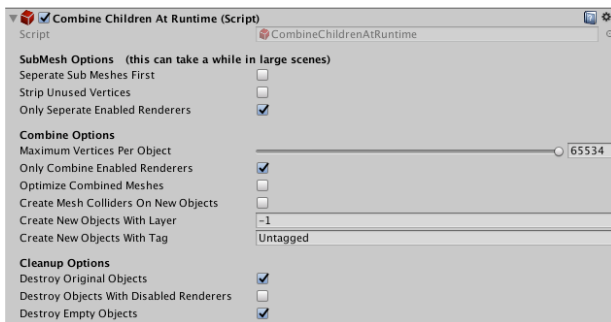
Combine Children At Runtime (Script)
Script CombineChildrenAtRuntime

SubMesh Options (this can take a while in large scenes)
Seperate Sub Meshes First
Strip Unused Vertices
Only Seperate Enabled Renderers

Combine Options
Maximum Vertices Per Object 65534
Only Combine Enabled Renderers
Optimize Combined Meshes
Create Mesh Colliders On New Objects
Create New Objects With Layer -1
Create New Objects With Tag Untagged

Cleanup Options
Destroy Original Objects
Destroy Objects With Disabled Renderers
Destroy Empty Objects